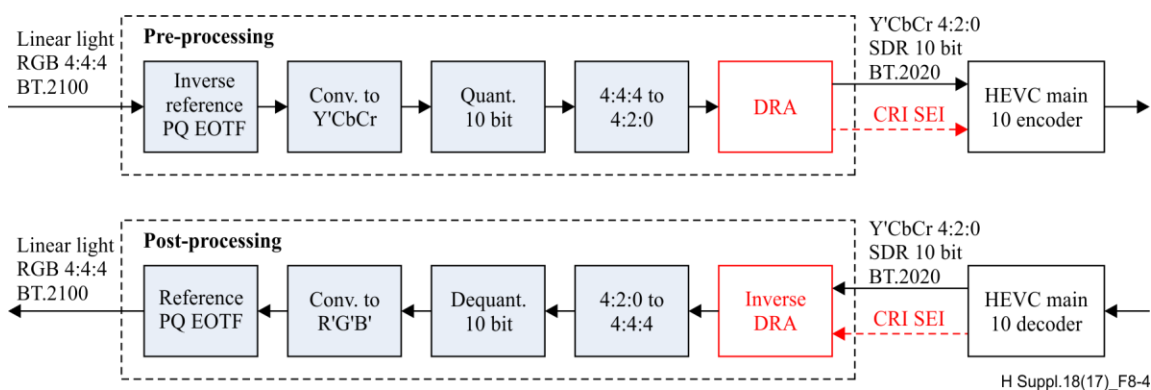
Linear light RGB 4:4:4 BT.2100

Pre-processing

Inverse reference PQ EOTF

Conv. to Y'CbCr

Quant. 10 bit

4:4:4 to 4:2:0

DRA

Y'CbCr 4:2:0 SDR 10 bit BT.2020

CRI SEI

HEVC main 10 encoder

Linear light RGB 4:4:4 BT.2100

Post-processing

Reference PQ EOTF

Conv. to R'G'B'

Dequant. 10 bit

4:2:0 to 4:4:4

Inverse DRA

Y'CbCr 4:2:0 SDR 10 bit BT.2020

CRI SEI

HEVC main 10 decoder

H Suppl.18(17)_F8-4